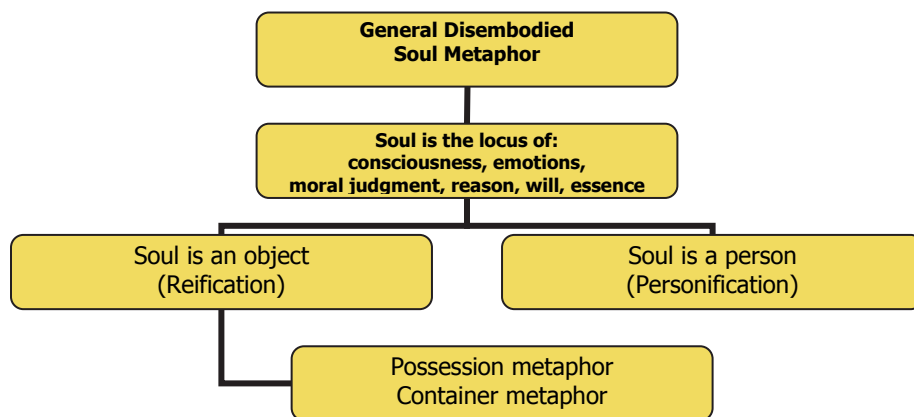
General Disembodied Soul Metaphor

Soul is the locus of: consciousness, emotions, moral judgment, reason, will, essence

Soul is an object (Reification)

Soul is a person (Personification)

Possession metaphor
Container metaphor